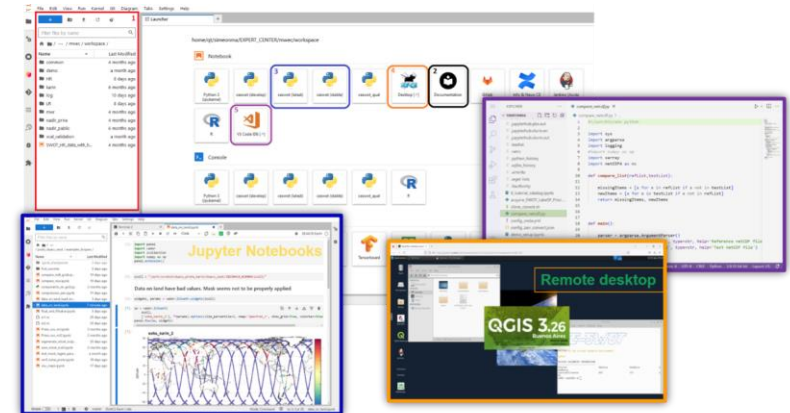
File Edit View Run Kernel Git Diagram Tabs Settings Help

1

Filter files by name

/ mwe / workspace /

Name Last Modified

Launcher

home/sj/simeonma/EXPERT_CENTER/mwe/workspace

Notebook

Python 3 (ipykernel)

3

4

2

5

Desktop

Documentation

R

VS Code IDE

Console

Python 3 (ipykernel)

R

Jupyter Notebooks

Data on land have bad values. Mask seems not to be properly applied

Remote desktop

QGIS 3.26
Buenos Aires

import sys
import argparse
import logging

import xarray
import netCDF4 as nc

def compare_list(refList, testList):

missingItems = [x for x in refList if x not in testList]
newItems = [x for x in testList if x not in refList]
return missingItems, newItems

def main():

parser = argparse.ArgumentParser()